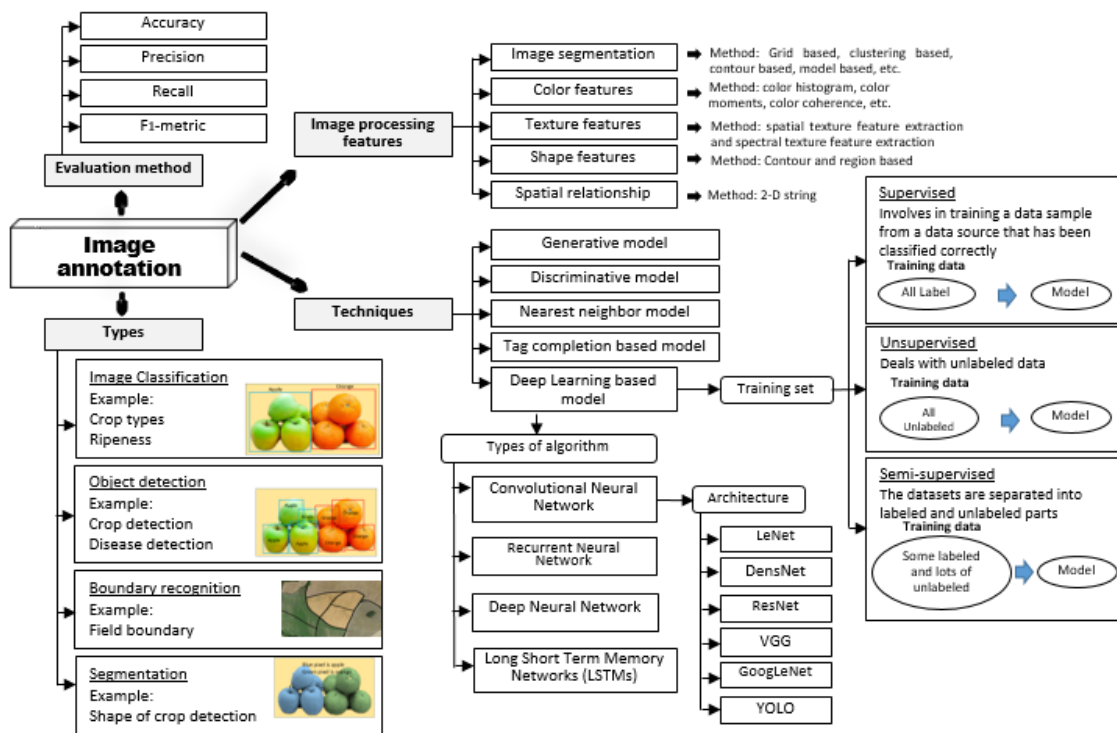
Accuracy

Precision

Recall

F1-metric

Evaluation method

Image annotation

Types

Image Classification
Example:
Crop types
Ripeness

Apple Orange

Object detection
Example:
Crop detection
Disease detection

Boundary recognition
Example:
Field boundary

Segmentation
Example:
Shape of crop detection

Image processing features

Image segmentation → Method: Grid based, clustering based, contour based, model based, etc.

Color features → Method: color histogram, color moments, color coherence, etc.

Texture features → Method: spatial texture feature extraction and spectral texture feature extraction

Shape features → Method: Contour and region based

Spatial relationship → Method: 2-D string

Techniques

Generative model

Discriminative model

Nearest neighbor model

Tag completion based model

Deep Learning based model

Training set

Types of algorithm

Convolutional Neural Network

Recurrent Neural Network

Deep Neural Network

Long Short Term Memory Networks (LSTMs)

Architecture

LeNet

DensNet

ResNet

VGG

GoogLeNet

YOLO

Supervised
Involves in training a data sample from a data source that has been classified correctly
Training data
All Label → Model

Unsupervised
Deals with unlabeled data
Training data
All Unlabeled → Model

Semi-supervised
The datasets are separated into labeled and unlabeled parts
Training data
Some labeled and lots of unlabeled → Model